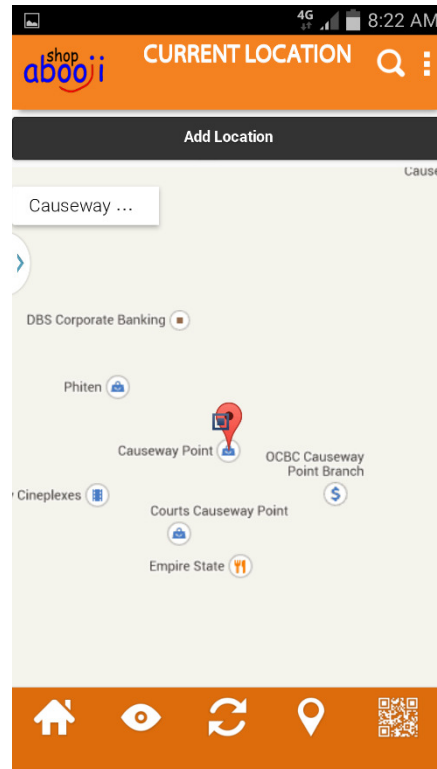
4G 8:22 AM

shop abooji

CURRENT LOCATION

Add Location

Causeway ...

Cause

DBS Corporate Banking

Phiten

Causeway Point

OCBC Causeway Point Branch

Cineplexes

Courts Causeway Point

Empire State